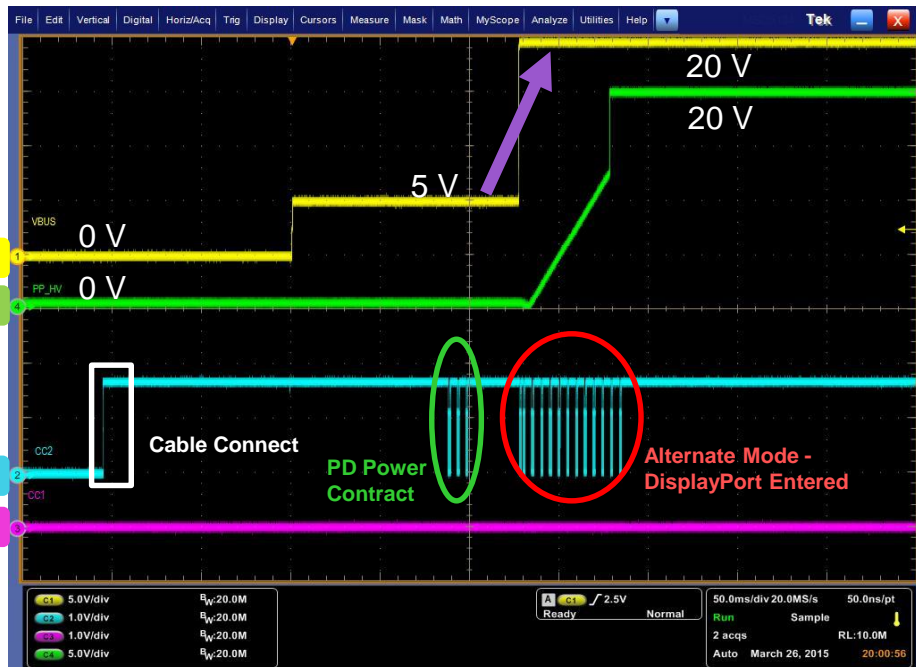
File Edit Vertical Digital Horiz/Acq Trig Display Cursors Measure Mask Math MyScope Analyze Utilities Help

Tek

20 V

20 V

5 V

VBUS

0 V

1

PP_HV

0 V

4

Cable Connect

CC2

2

CC1

3

PD Power Contract

Alternate Mode - DisplayPort Entered

C1 5.0V/div $B_W$:20.0M
C2 1.0V/div $B_W$:20.0M
C3 1.0V/div $B_W$:20.0M
C4 5.0V/div $B_W$:20.0M

A C1 ∫ 2.5V
Ready Normal

50.0ms/div 20.0MS/s 50.0ns/pt
Run Sample
2 acqs RL:10.0M
Auto March 26, 2015 20:00:56